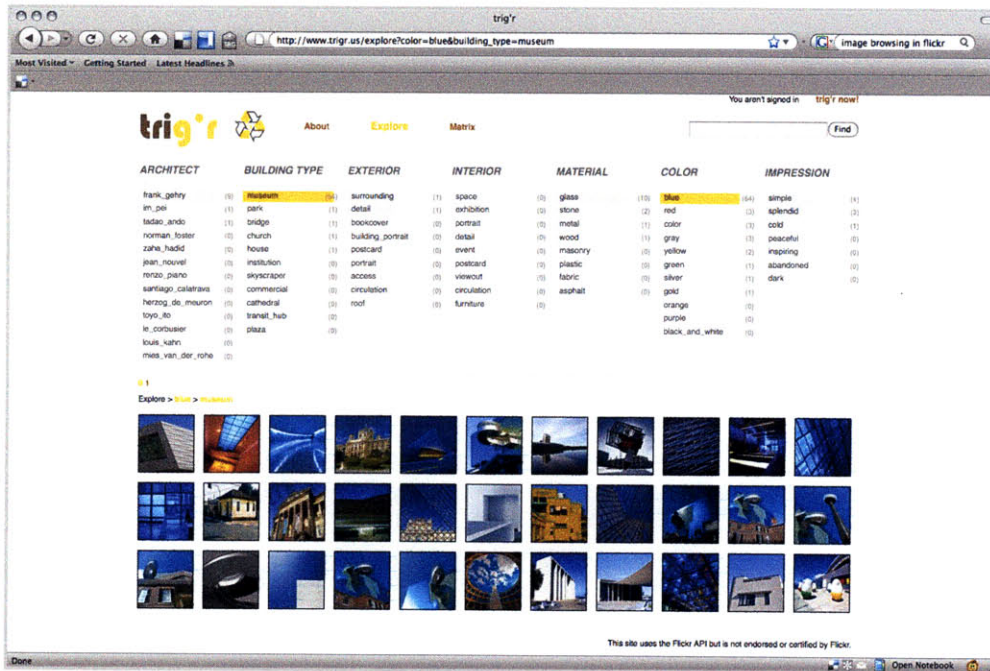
trig'r

http://www.trigr.us/explore?color=blue&building_type=museum

image browsing in flickr

Most Visited Getting Started Latest Headlines

You aren't signed in trig'r now!

trig'r

About Explore Matrix

Find

ARCHITECT
frank_gehry (5)
im_pei (1)
tadao_ando (1)
norman_foster (0)
zaha_hadid (0)
jean_nouvel (0)
renzo_piano (0)
santiago_calatrava (0)
herzog_de_meuron (0)
toyo_ito (0)
le_corbusier (0)
louis_kahn (0)
mies_van_der_rohe (0)

BUILDING TYPE
museum (64)
park (1)
bridge (1)
church (1)
house (1)
institution (0)
skyscraper (0)
commercial (0)
cathedral (0)
transit_hub (0)
plaza (0)

EXTERIOR
surrounding (1)
detail (1)
bookcover (0)
building_portrait (0)
postcard (0)
portrait (0)
access (0)
circulation (0)
roof (0)

INTERIOR
space (0)
exhibition (0)
portrait (0)
detail (0)
event (0)
postcard (0)
viewout (0)
circulation (0)
furniture (0)

MATERIAL
glass (10)
stone (2)
metal (1)
wood (1)
masonry (0)
plastic (0)
fabric (0)
asphalt (0)

COLOR
blue (64)
red (3)
color (3)
gray (3)
yellow (2)
green (1)
silver (1)
gold (1)
orange (0)
purple (0)
black_and_white (0)

IMPRESSION
simple (4)
splendid (3)
cold (1)
peaceful (0)
inspiring (0)
abandoned (0)
dark (0)

1

Explore > blue > museum

This site uses the Flickr API but is not endorsed or certified by Flickr.

Done

Open Notebook